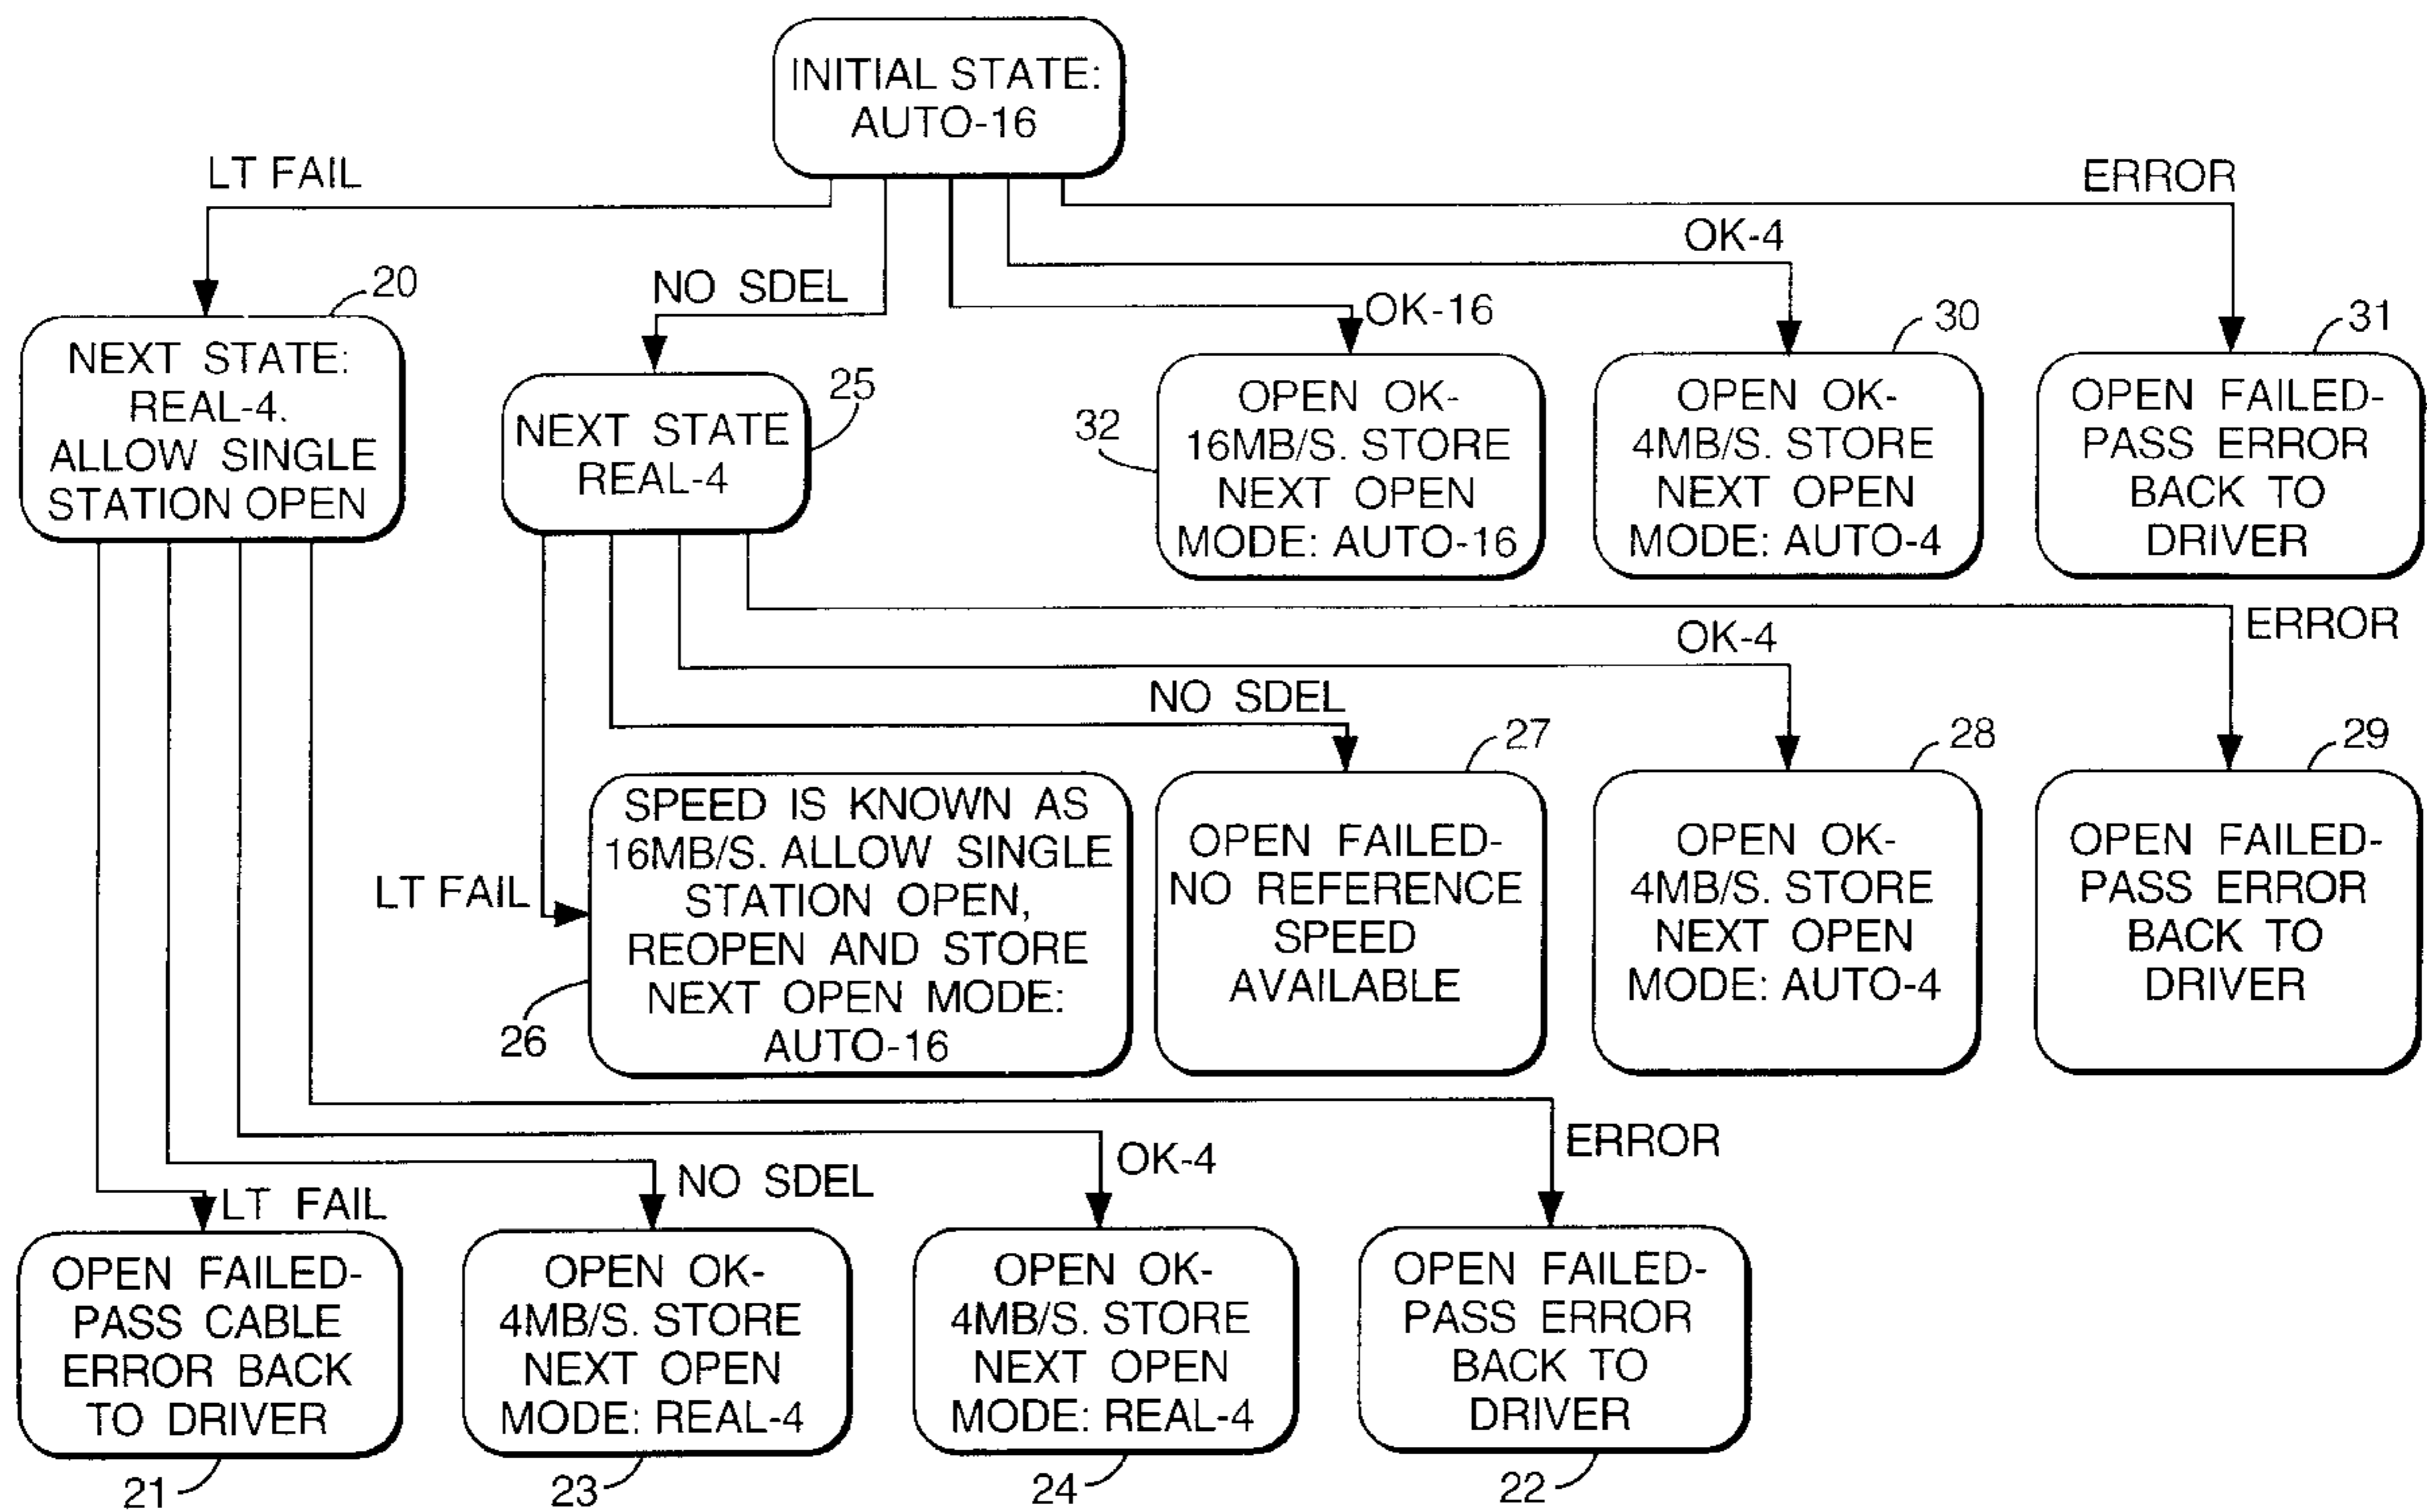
INITIAL STATE: AUTO-16

LT FAIL

ERROR

OK-4

NO SDEL

OK-16

20

NEXT STATE: REAL-4. ALLOW SINGLE STATION OPEN

25

NEXT STATE REAL-4

30

31

32

OPEN OK-16MB/S. STORE NEXT OPEN MODE: AUTO-16

OPEN OK-4MB/S. STORE NEXT OPEN MODE: AUTO-4

OPEN FAILED-PASS ERROR BACK TO DRIVER

ERROR

OK-4

NO SDEL

27

28

29

LT FAIL

SPEED IS KNOWN AS 16MB/S. ALLOW SINGLE STATION OPEN, REOPEN AND STORE NEXT OPEN MODE: AUTO-16

26

OPEN FAILED-NO REFERENCE SPEED AVAILABLE

OPEN OK-4MB/S. STORE NEXT OPEN MODE: AUTO-4

OPEN FAILED-PASS ERROR BACK TO DRIVER

ERROR

OK-4

NO SDEL

LT FAIL

OPEN FAILED-PASS CABLE ERROR BACK TO DRIVER

21

OPEN OK-4MB/S. STORE NEXT OPEN MODE: REAL-4

23

OPEN OK-4MB/S. STORE NEXT OPEN MODE: REAL-4

24

OPEN FAILED-PASS ERROR BACK TO DRIVER

22